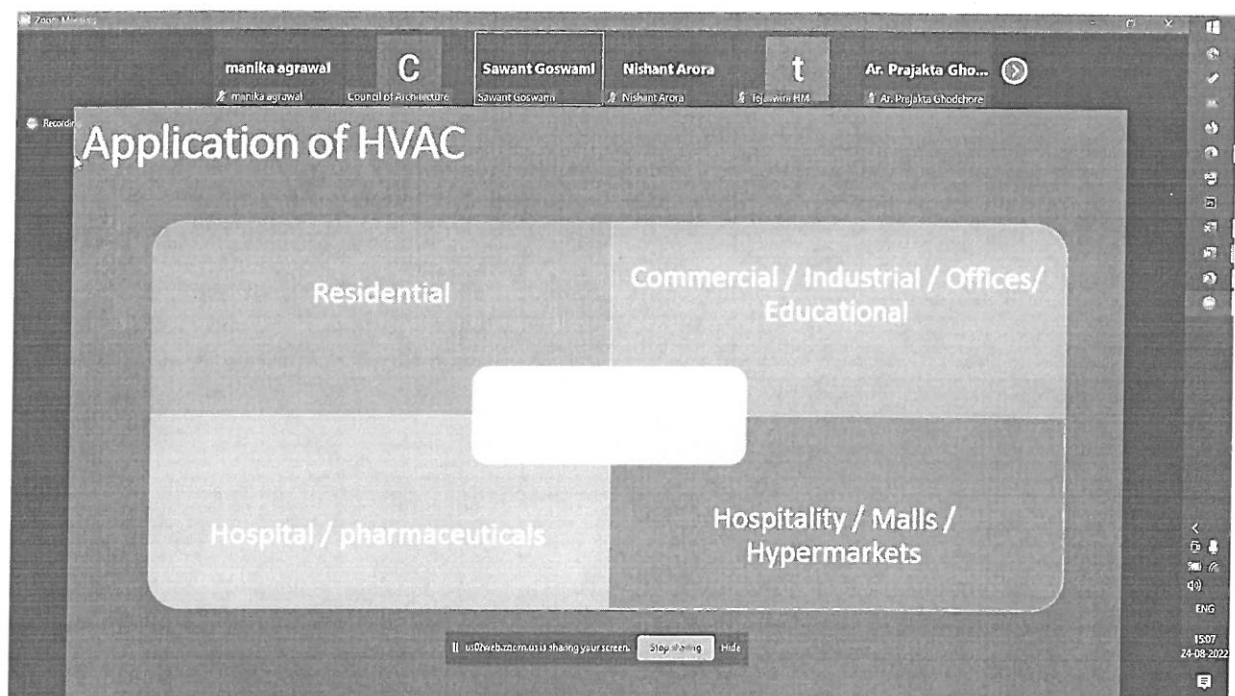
Zoom Meeting

manika agrawal
manika agrawal

C
Council of Architecture

Sawant Goswami
Sawant Goswami

Nishant Arora
Nishant Arora

t
Tejaswini HM

Ar. Prajakta Gho...
Ar. Prajakta Ghodchore

Recording

Application of HVAC

Residential

Commercial / Industrial / Offices/ Educational

Hospital / pharmaceuticals

Hospitality / Malls / Hypermarkets

us02web.zoom.us is sharing your screen. Stop sharing Hide

ENG

15:07
24-08-2022